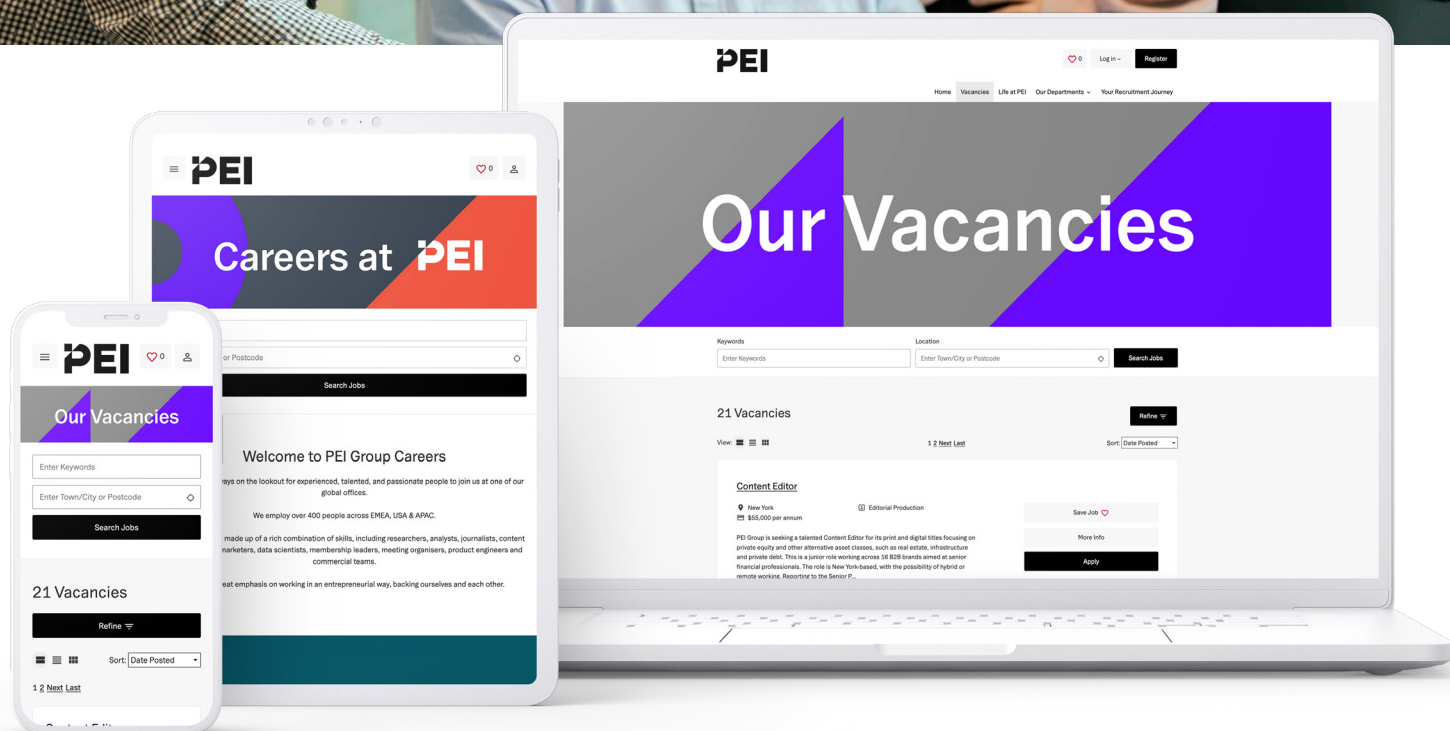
PEI

0 Log in Register

Home Vacancies Life at PEI Our Departments Your Recruitment Journey

Our Vacancies

Keywords
Enter Keywords

Location
Enter Town/City or Postcode

Search Jobs

21 Vacancies

Refine

View:

1 2 Next Last

Sort: Date Posted

Content Editor

New York
$55,000 per annum

Editorial Production

PEI Group is seeking a talented Content Editor for its print and digital titles focusing on private equity and other alternative asset classes, such as real estate, infrastructure and private debt. This is a junior role working across 16 B2B brands aimed at senior financial professionals. The role is New York-based, with the possibility of hybrid or remote working. Reporting to the Senior P...

Save Job

More Info

Apply

PEI

0

Careers at PEI

or Postcode

Search Jobs

Welcome to PEI Group Careers

ays on the lookout for experienced, talented, and passionate people to join us at one of our global offices.

We employ over 400 people across EMEA, USA & APAC.

made up of a rich combination of skills, including researchers, analysts, journalists, content marketers, data scientists, membership leaders, meeting organisers, product engineers and commercial teams.

eat emphasis on working in an entrepreneurial way, backing ourselves and each other.

PEI

0

Our Vacancies

Enter Keywords

Enter Town/City or Postcode

Search Jobs

21 Vacancies

Refine

Sort: Date Posted

1 2 Next Last

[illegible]